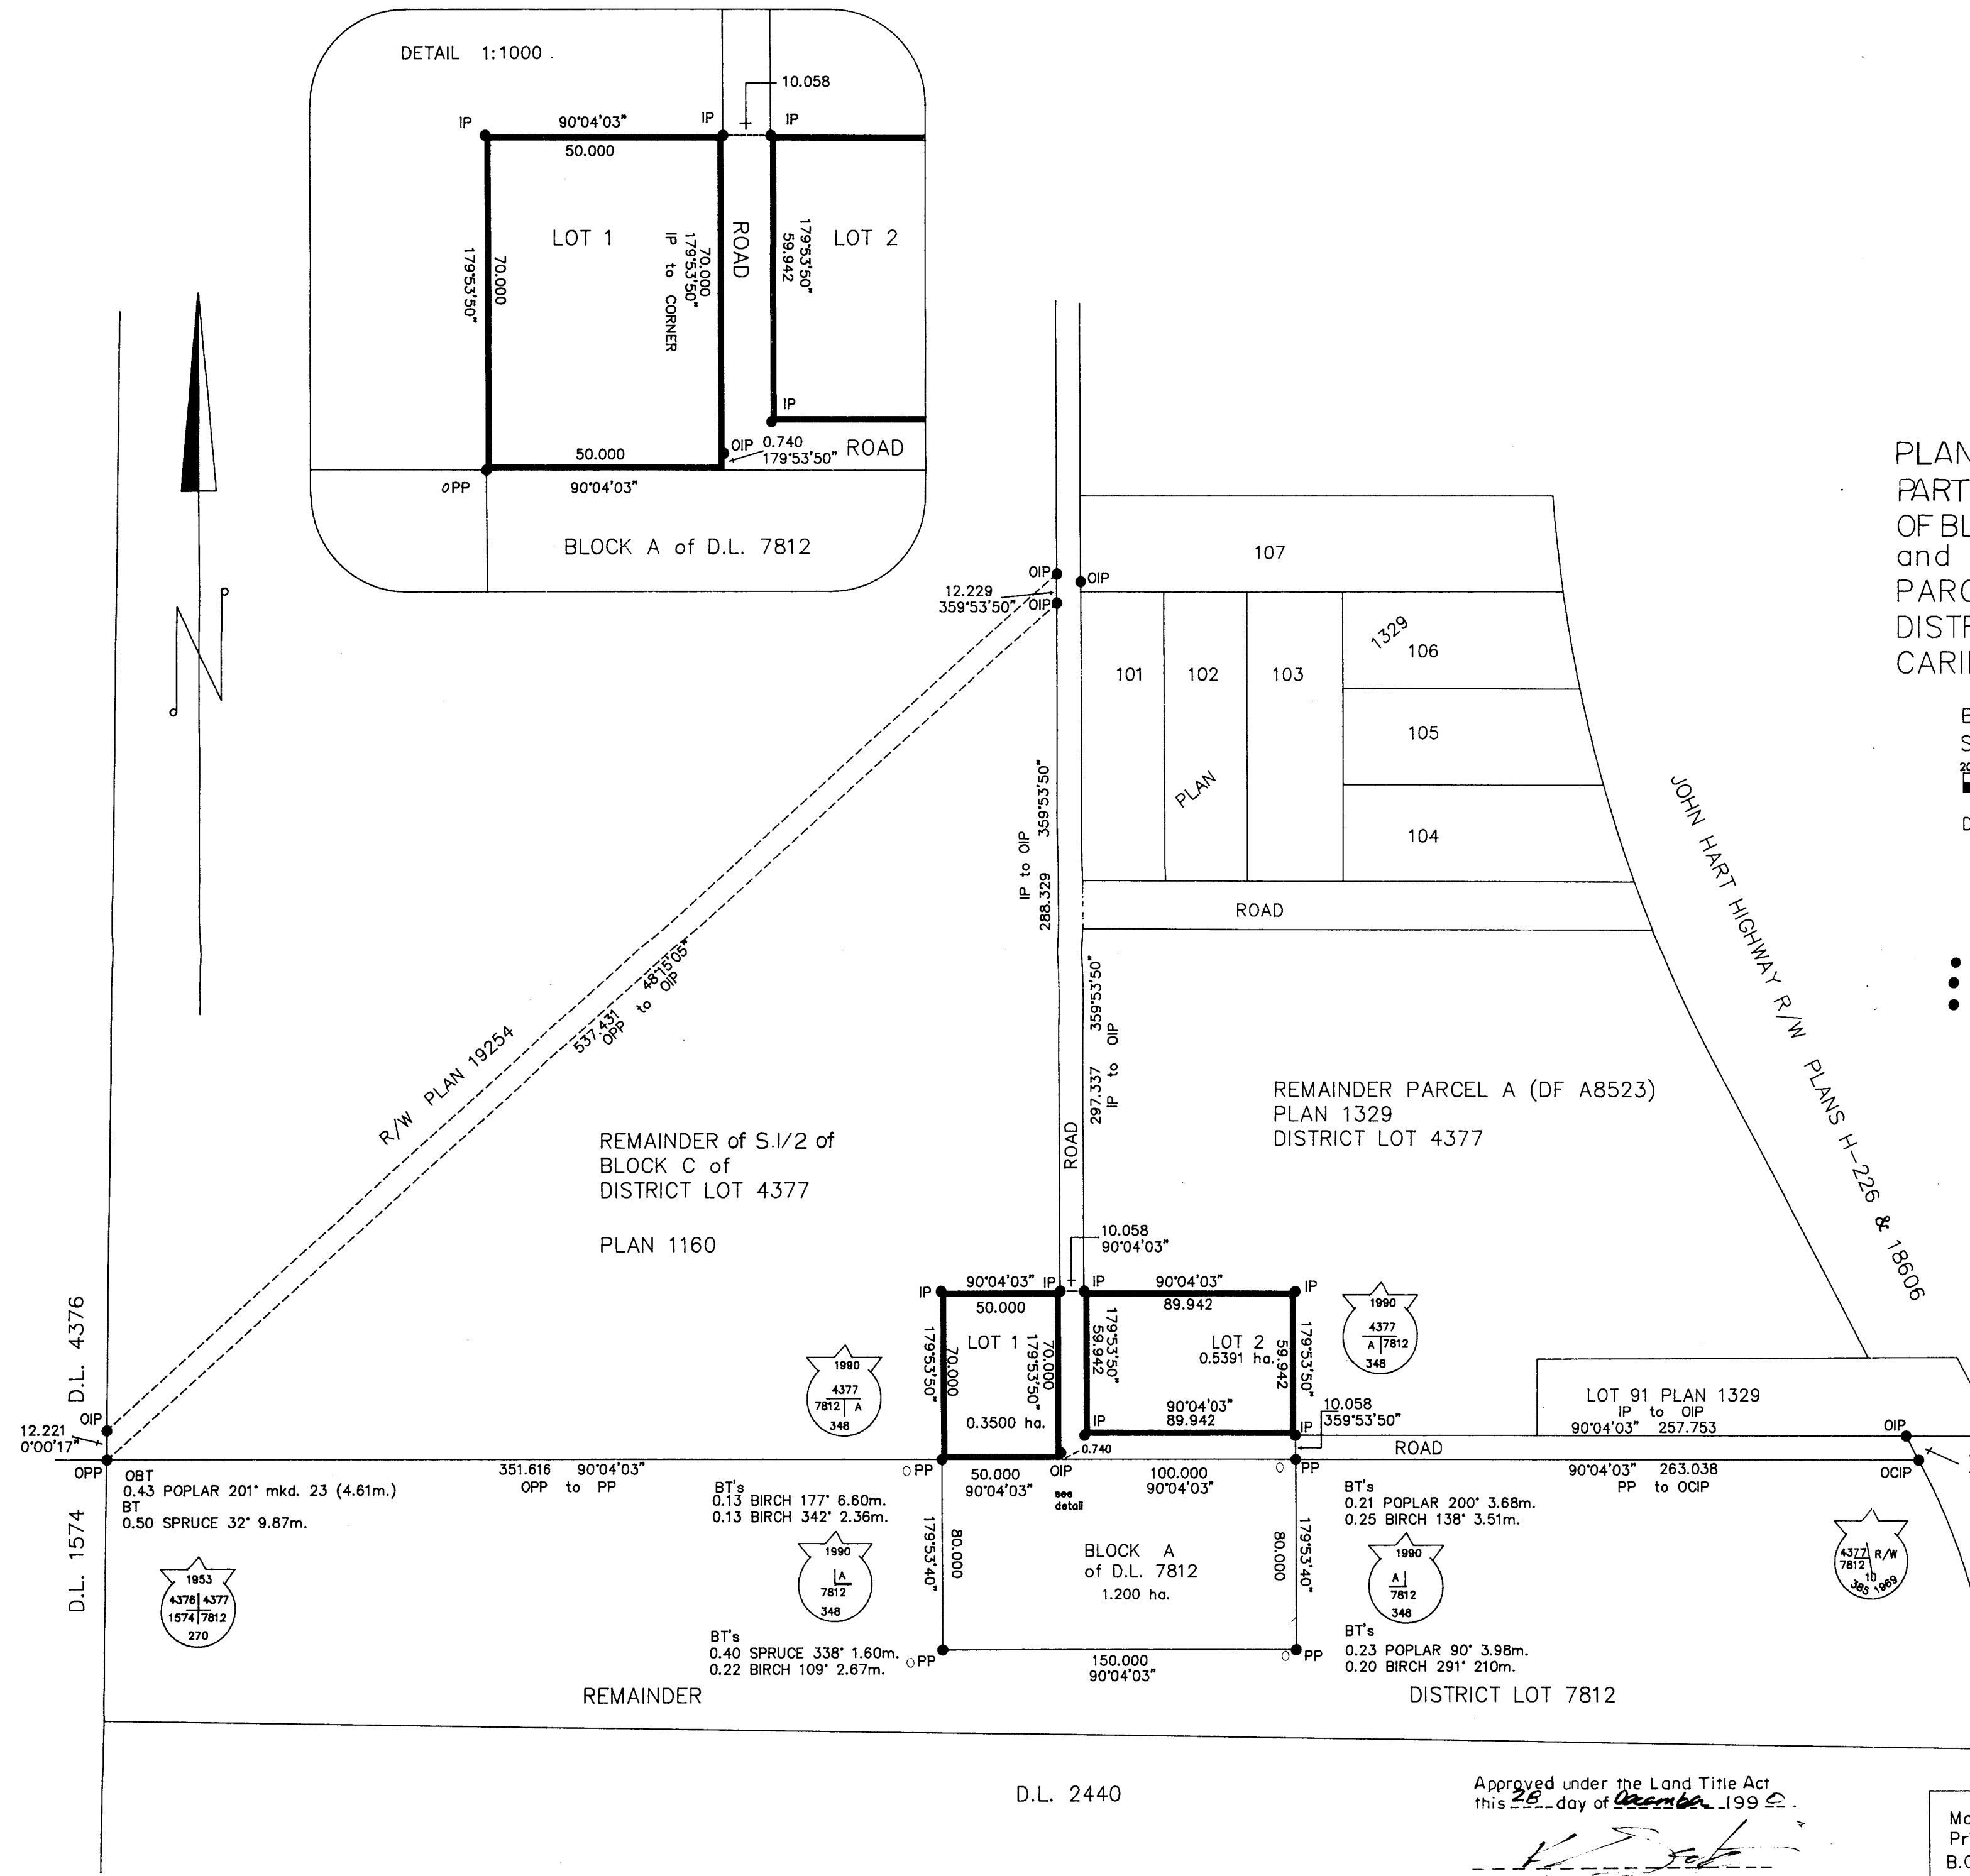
DETAIL 1:1000

10.058

IP 90°04'03" IP IP
50.000

LOT 1 ROAD LOT 2

179°53'50" 70.000 70.000 179°53'50" IP to CORNER 179°53'50" 59.942

IP

50.000 OIP 0.740 179°53'50" ROAD

OPP 90°04'03"

BLOCK A of D.L. 7812

PLAN
PART
OF BL
and
PARC
DISTR
CARII

B
S
20
D

OIP
12.229 359°53'50" OIP OIP

107

101 102 103 1329 106

105

PLAN

104

ROAD

359°53'50" IP to OIP 288.329

JOHN HART HIGHWAY R/W PLANS H-226 & 18606

R/W PLAN 19254

537.431 OPP to OIP 48°15'05"

359°53'50" IP to OIP 297.337

ROAD

REMAINDER PARCEL A (DF A8523)
PLAN 1329
DISTRICT LOT 4377

REMAINDER of S.1/2 of
BLOCK C of
DISTRICT LOT 4377

PLAN 1160

10.058
90°04'03"

IP 90°04'03" IP IP 90°04'03" IP
50.000 89.942

LOT 1 LOT 2
0.5391 ha.

179°53'50" 70.000 70.000 179°53'50" 179°53'50" 59.942 59.942 179°53'50"

0.3500 ha.

IP 90°04'03" 89.942 IP

10.058
359°53'50"

1990 4377 A 7812 348

1990 4377 7812 A 348

LOT 91 PLAN 1329
IP to OIP
90°04'03" 257.753

OIP

ROAD

0.740

D.L. 4376

12.221 OIP
0°00'17"

OPP

OBT
0.43 POPLAR 201° mkd. 23 (4.61m.)
BT
0.50 SPRUCE 32° 9.87m.

351.616 90°04'03"
OPP to PP

BT's
0.13 BIRCH 177° 6.60m.
0.13 BIRCH 342° 2.36m.

PP 50.000 90°04'03" OIP see detail

100.000 90°04'03" PP

BT's
0.21 POPLAR 200° 3.68m.
0.25 BIRCH 138° 3.51m.

90°04'03" 263.038
PP to OCIP

OCIP

D.L. 1574

1953 4376 4377 1574 7812 270

1990 A 7812 348

179°53'40" 80.000

BLOCK A
of D.L. 7812
1.200 ha.

80.000 179°53'40"

1990 A 7812 348

4377 R/W 7812 10 365 1969

BT's
0.40 SPRUCE 338° 1.60m.
0.22 BIRCH 109° 2.67m.

PP

150.000
90°04'03"

PP

BT's
0.23 POPLAR 90° 3.98m.
0.20 BIRCH 291° 210m.

REMAINDER

DISTRICT LOT 7812

D.L. 2440

Approved under the Land Title Act
this 28 day of December 1990.

Ma
Pr
B.C